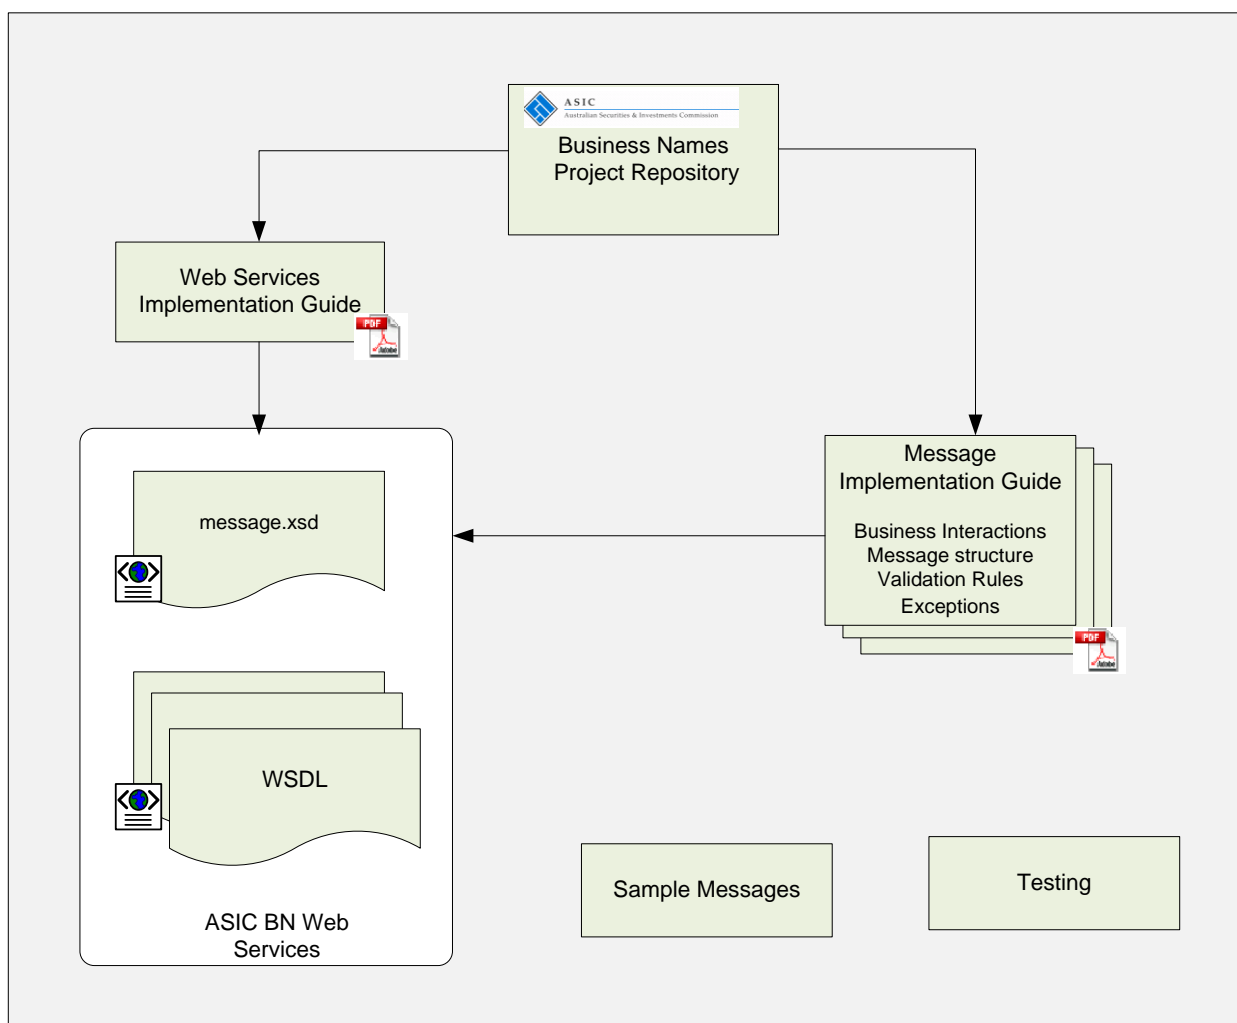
ASIC
Australian Securities & Investments Commission
Business Names Project Repository

Web Services Implementation Guide

PDF

message.xsd

WSDL

ASIC BN Web Services

Message Implementation Guide

Business Interactions
Message structure
Validation Rules
Exceptions

PDF

Sample Messages

Testing